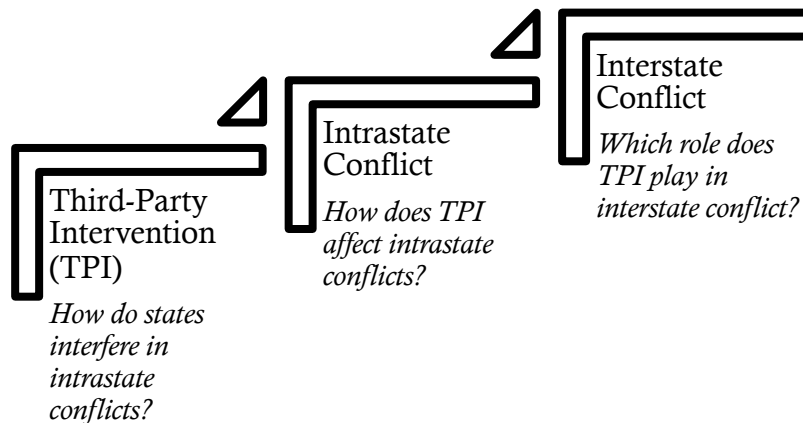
Third-Party Intervention (TPI)

How do states interfere in intrastate conflicts?

Intrastate Conflict

How does TPI affect intrastate conflicts?

Interstate Conflict

Which role does TPI play in interstate conflict?